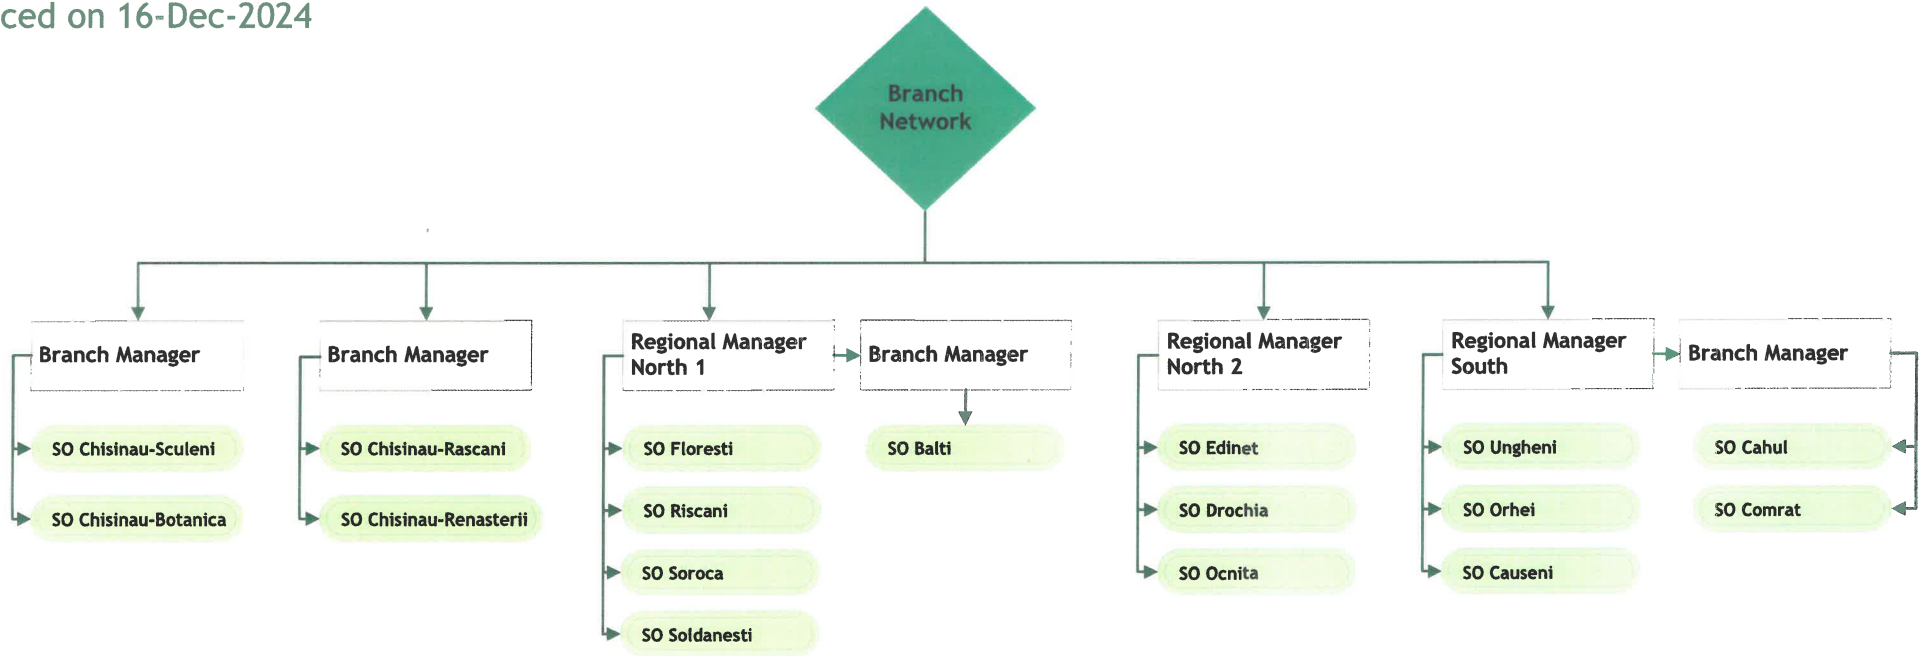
ced on 16-Dec-2024

Branch Network

Branch Manager

SO Chisinau-Sculeni

SO Chisinau-Botanica

Branch Manager

SO Chisinau-Rascani

SO Chisinau-Renasterii

Regional Manager North 1

SO Floresti

SO Riscani

SO Soroca

SO Soldanesti

Branch Manager

SO Balti

Regional Manager North 2

SO Edinet

SO Drochia

SO Ocnita

Regional Manager South

SO Ungheni

SO Orhei

SO Causeni

Branch Manager

SO Cahul

SO Comrat